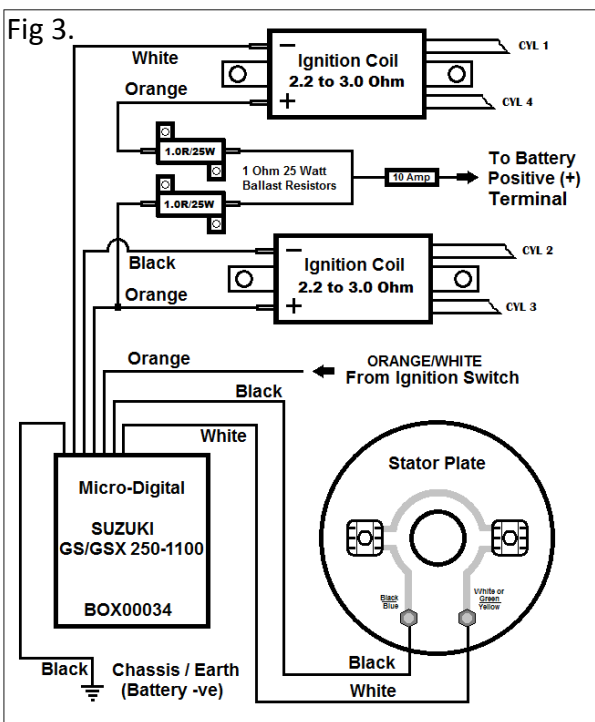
Fig 3.

White

Ignition Coil
2.2 to 3.0 Ohm

CYL 1

Orange

CYL 4

1.0R/25W

1 Ohm 25 Watt
Ballast Resistors

10 Amp

To Battery
Positive (+)
Terminal

1.0R/25W

Black

Ignition Coil
2.2 to 3.0 Ohm

CYL 2

Orange

CYL 3

Orange

ORANGE/WHITE
From Ignition Switch

Black

White

Micro-Digital

SUZUKI
GS/GSX 250-1100

BOX00034

Stator Plate

Black
Blue

White or
Green
Yellow

Black

Black

Chassis / Earth
(Battery -ve)

White